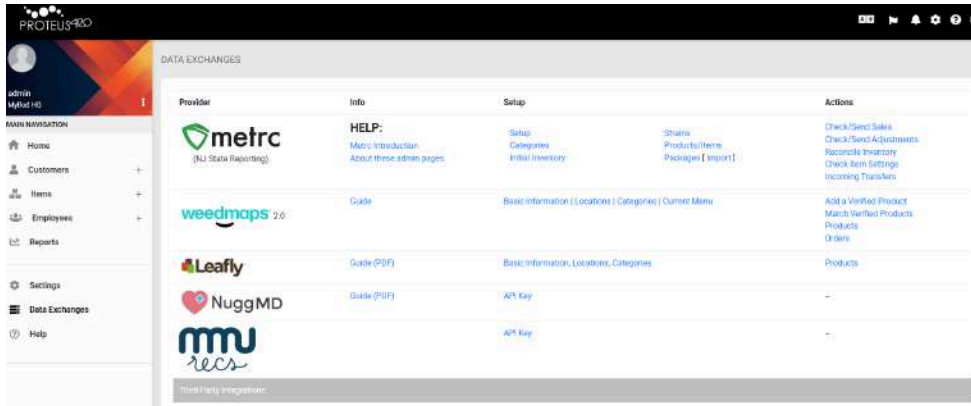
PROTEUS420

admin
MyBud HQ

MAIN NAVIGATION
Home
Customers +
Items +
Employees +
Reports

Settings
Data Exchanges
Help

DATA EXCHANGES

| Provider | Info | Setup | | Actions |
|---|---|---|---|---|
| metrc (NJ State Reporting) | HELP: Metrc Introduction About these admin pages | Setup Categories Initial Inventory | Strains Products/Items Packages [ Import ] | Check/Send Sales Check/Send Adjustments Reconcile Inventory Check Item Settings Incoming Transfers |
| weedmaps 2.0 | Guide | Basic Information \| Locations \| Categories \| Current Menu | | Add a Verified Product Match Verified Products Products Orders |
| Leafly | Guide (PDF) | Basic Information, Locations, Categories | | Products |
| NuggMD | Guide (PDF) | API Key | | – |
| mmu recs | | API Key | | – |

Third Party Integrations